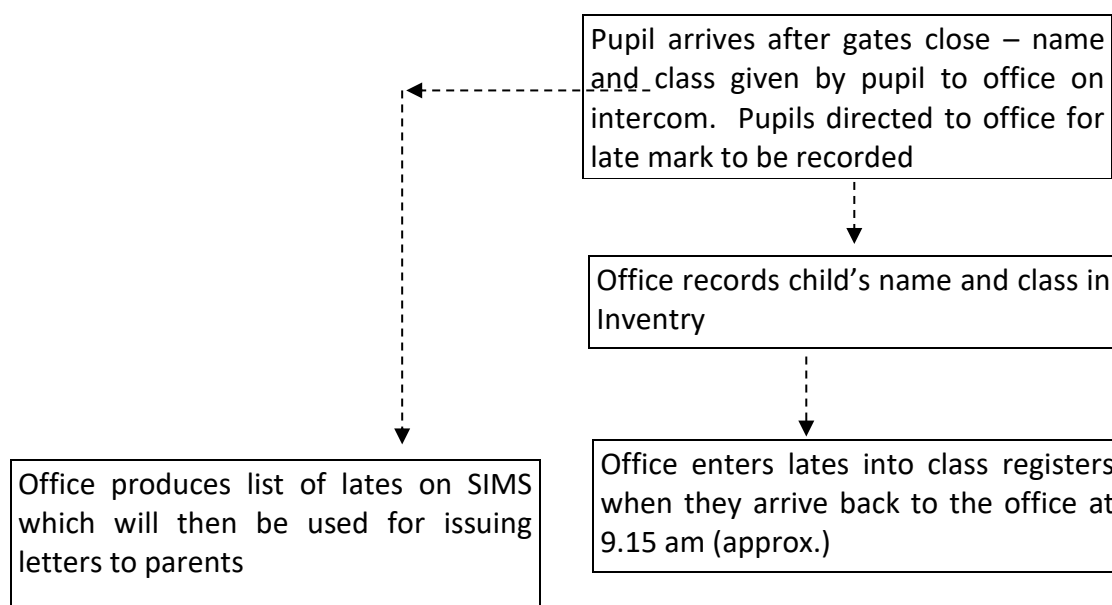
Pupil arrives after gates close – name and class given by pupil to office on intercom. Pupils directed to office for late mark to be recorded

Office records child's name and class in Inventry

Office enters lates into class registers when they arrive back to the office at 9.15 am (approx.)

Office produces list of lates on SIMS which will then be used for issuing letters to parents